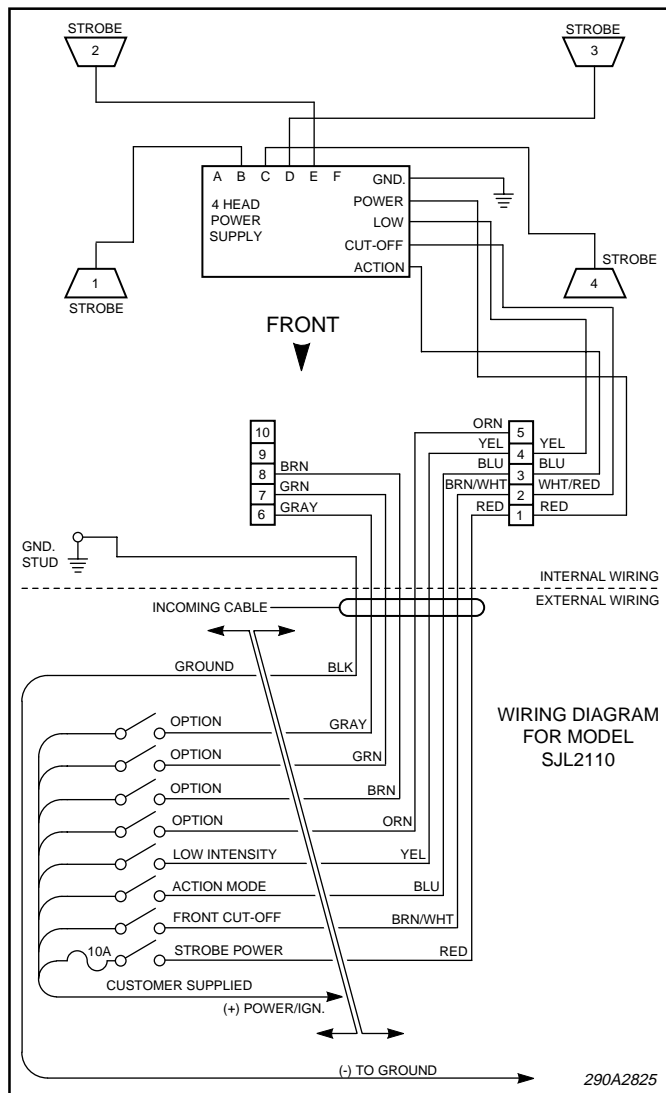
STROBE
2

STROBE
3

A B C D E F

4 HEAD
POWER
SUPPLY

GND.
POWER
LOW
CUT-OFF
ACTION

1
STROBE

STROBE
4

FRONT

10
9
8 BRN
7 GRN
6 GRAY

ORN
YEL
BLU
BRN/WHT
RED

5 YEL
4 BLU
3 WHT/RED
2 RED
1

GND.
STUD

INTERNAL WIRING
EXTERNAL WIRING

INCOMING CABLE

GROUND BLK

OPTION GRAY
OPTION GRN
OPTION BRN
OPTION ORN
LOW INTENSITY YEL
ACTION MODE BLU
FRONT CUT-OFF BRN/WHT
10A STROBE POWER RED

CUSTOMER SUPPLIED

(+) POWER/IGN.

WIRING DIAGRAM
FOR MODEL
SJL2110

(-) TO GROUND

290A2825